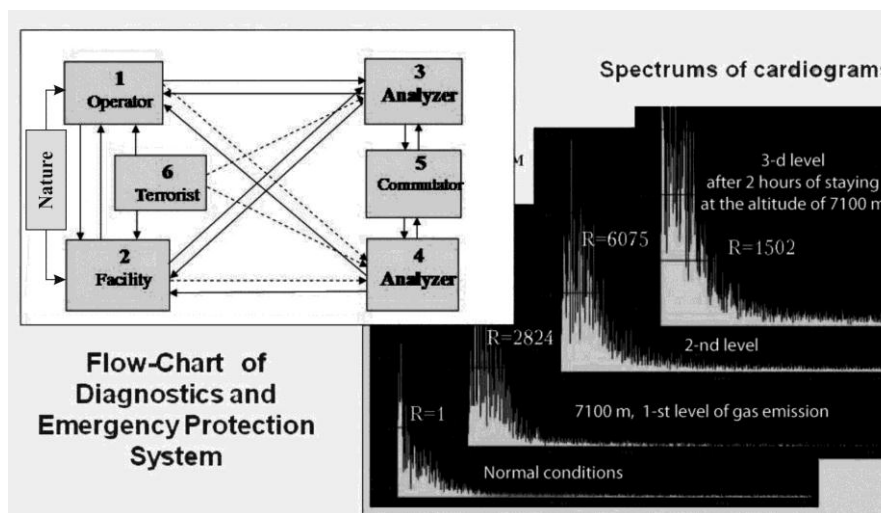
1
Operator

3
Analyzer

Nature

6
Terrorist

5
Commutator

2
Facility

4
Analyzer

Flow-Chart of Diagnostics and Emergency Protection System

Spectrums of cardiogram

M

3-d level
after 2 hours of staying
at the altitude of 7100 m

R=6075

R=1502

R=2824

2-nd level

R=1

7100 m, 1-st level of gas emission

Normal conditions